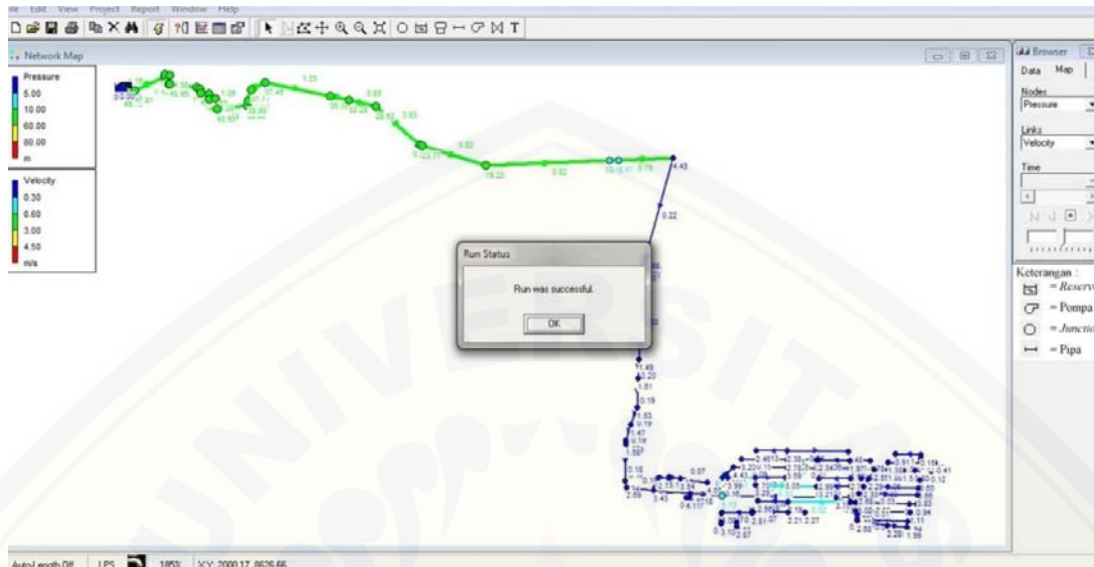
le Edit View Project Report Window Help

Network Map

Pressure
5.00
10.00
60.00
80.00
m

Velocity
0.30
0.60
3.00
4.50
m/s

1.23
0.93
0.93
0.82
0.82
0.78
4.43
0.22
19.20

Run Status
Run was successful.
OK

11.49
0.20
1.81
0.19
1.53
0.79
1.47
0.19
0.18
0.07

Browser
Data Map
Nodes
Pressure
Links
Velocity
Time

Keterangan :
= Reserv
= Pompa
= Junctio
= Pipa

Auto-Length Off LPS 1853: X,Y: 2000.17, 8626.66